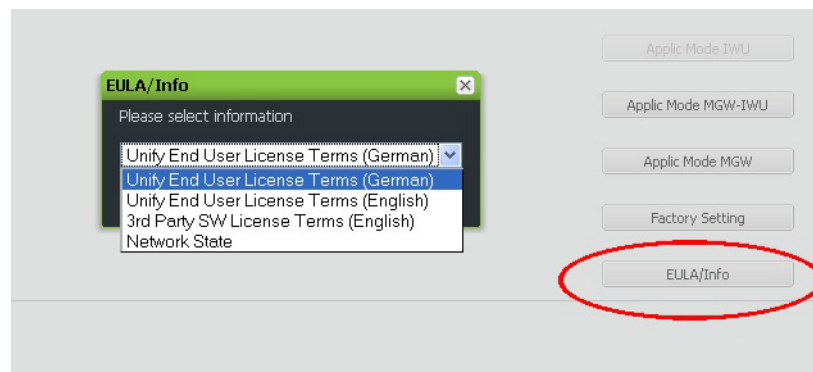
EULA/Info

Please select information

Unify End User License Terms (German)

Unify End User License Terms (German)
Unify End User License Terms (English)
3rd Party SW License Terms (English)
Network State

Applic Mode IWU

Applic Mode MGW-IWU

Applic Mode MGW

Factory Setting

EULA/Info